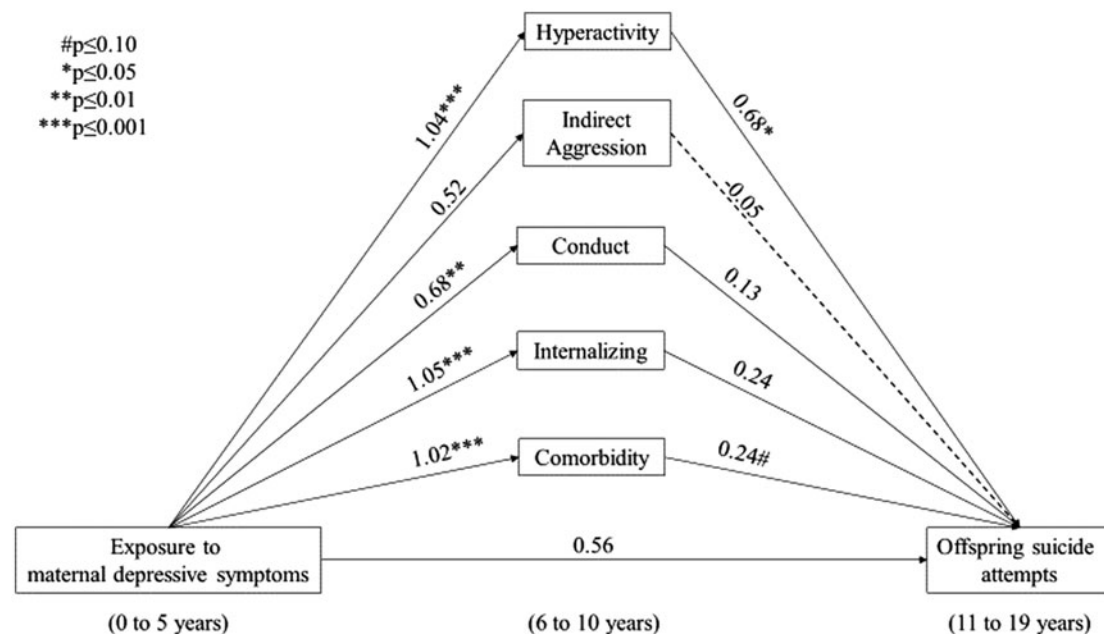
#p≤0.10
*p≤0.05
**p≤0.01
***p≤0.001

Hyperactivity

Indirect Aggression

Conduct

Internalizing

Comorbidity

1.04***

0.52

0.68**

1.05***

1.02***

0.68*

-0.05

0.13

0.24

0.24#

Exposure to maternal depressive symptoms

0.56

Offspring suicide attempts

(0 to 5 years)

(6 to 10 years)

(11 to 19 years)